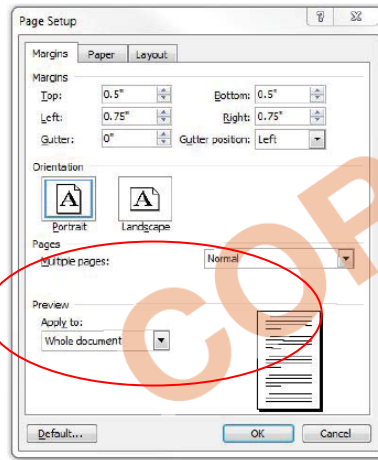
Page Setup

?

X

Margins

Paper

Layout

Margins

Top: 0.5"

Bottom: 0.5"

Left: 0.75"

Right: 0.75"

Gutter: 0"

Gutter position: Left

Orientation

A

Portrait

A

Landscape

Pages

Multiple pages:

Normal

Preview

Apply to:

Whole document

Default...

OK

Cancel

COP